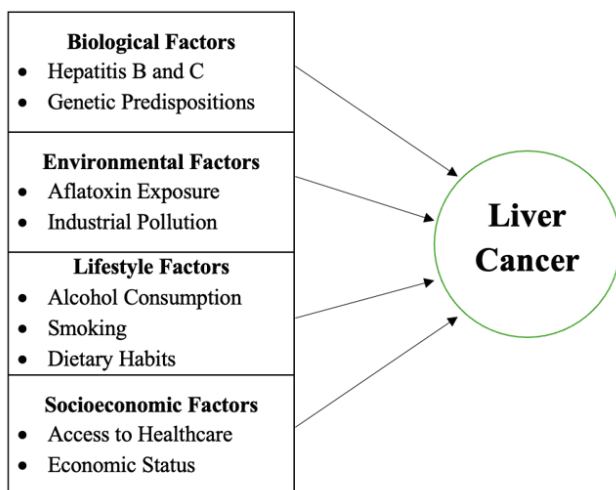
**Biological Factors**
- Hepatitis B and C
- Genetic Predispositions

**Environmental Factors**
- Aflatoxin Exposure
- Industrial Pollution

**Lifestyle Factors**
- Alcohol Consumption
- Smoking
- Dietary Habits

**Socioeconomic Factors**
- Access to Healthcare
- Economic Status

**Liver Cancer**